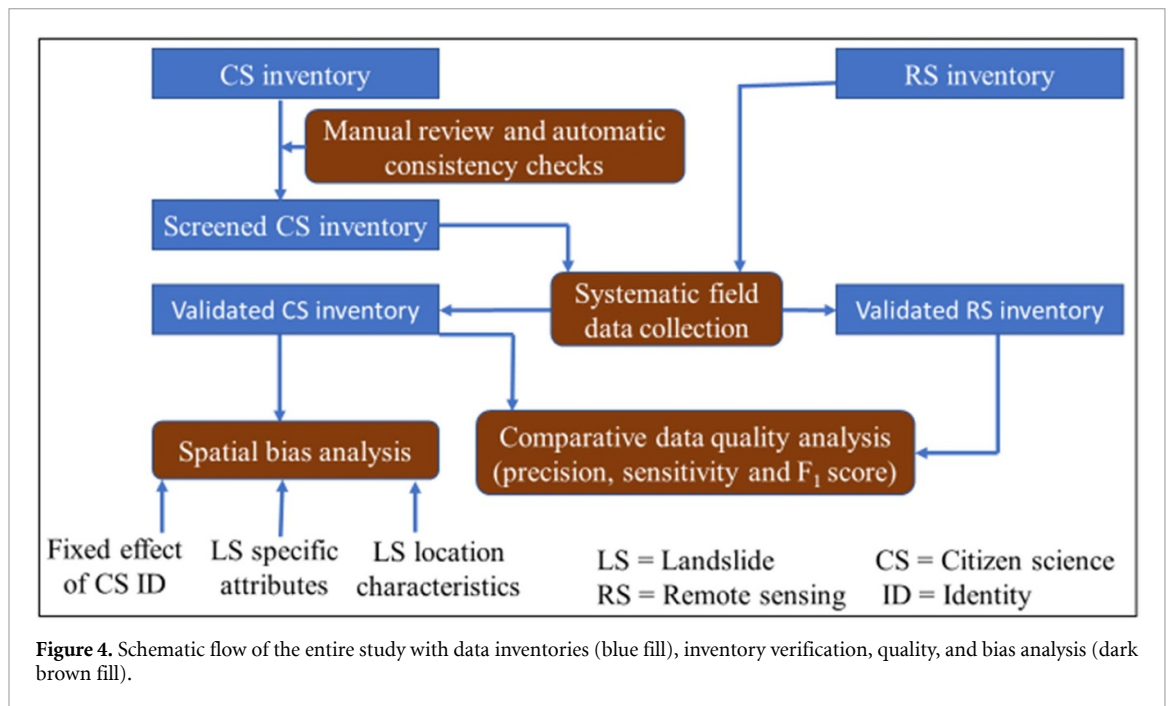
CS inventory

RS inventory

Manual review and automatic consistency checks

Screened CS inventory

Validated CS inventory

Systematic field data collection

Validated RS inventory

Spatial bias analysis

Comparative data quality analysis (precision, sensitivity and $F_1$ score)

Fixed effect of CS ID

LS specific attributes

LS location characteristics

LS = Landslide

CS = Citizen science

RS = Remote sensing

ID = Identity

**Figure 4.** Schematic flow of the entire study with data inventories (blue fill), inventory verification, quality, and bias analysis (dark brown fill).